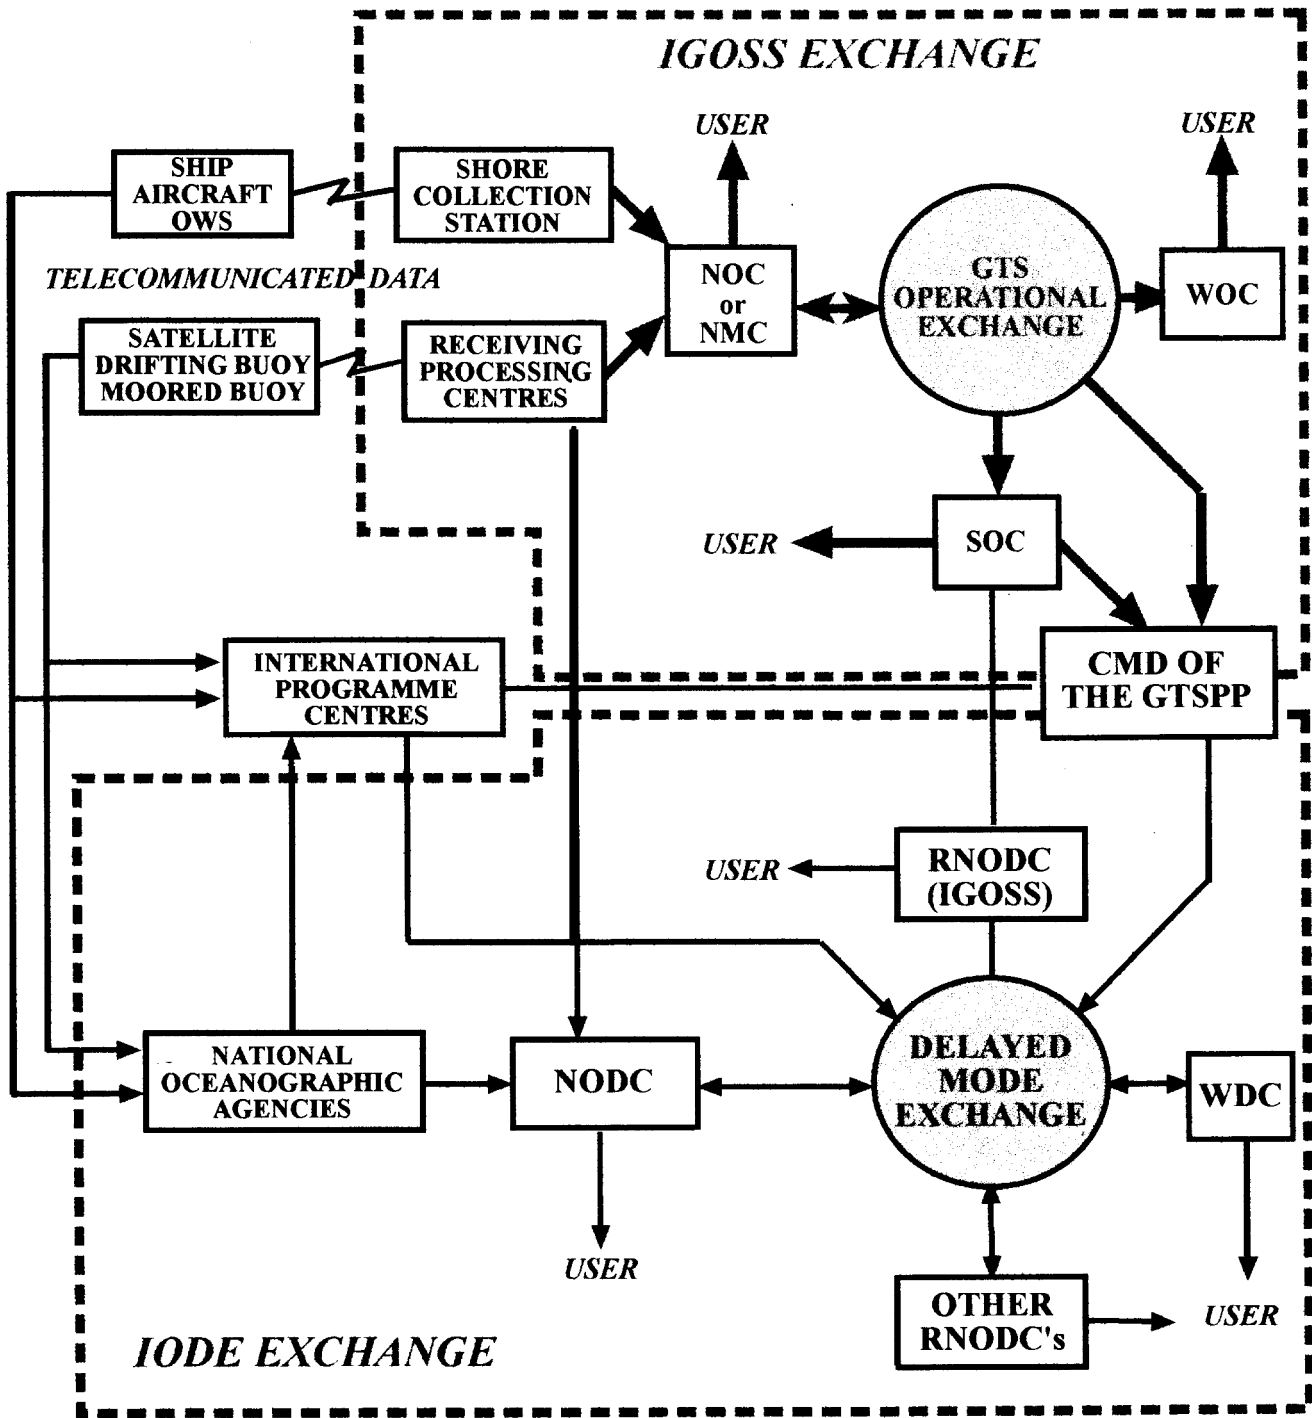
IGOSS EXCHANGE

USER

USER

SHIP
AIRCRAFT
OWS

SHORE
COLLECTION
STATION

TELECOMMUNICATED DATA

NOC
or
NMC

GTS
OPERATIONAL
EXCHANGE

WOC

SATELLITE
DRIFTING BUOY
MOORED BUOY

RECEIVING
PROCESSING
CENTRES

USER

SOC

INTERNATIONAL
PROGRAMME
CENTRES

CMD OF
THE GTSPP

USER

RNODC
(IGOSS)

NATIONAL
OCEANOGRAPHIC
AGENCIES

NODC

DELAYED
MODE
EXCHANGE

WDC

USER

OTHER
RNODC's

USER

IODE EXCHANGE